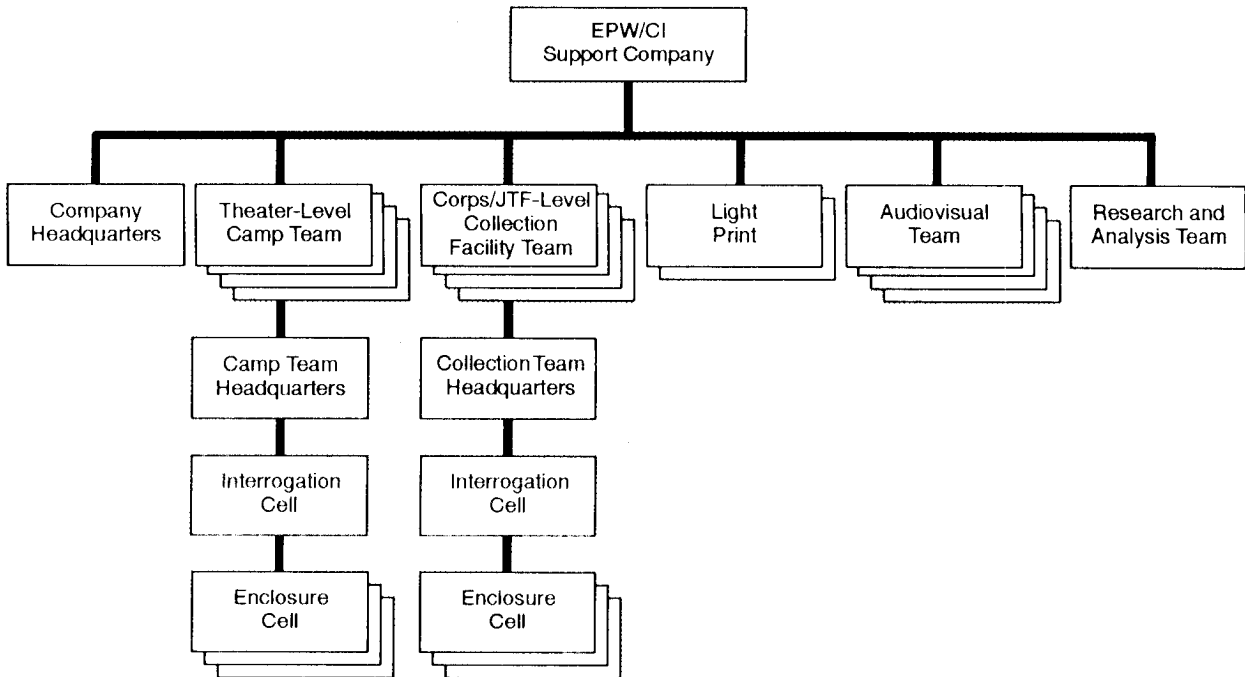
EPW/CI Support Company

Company Headquarters

Theater-Level Camp Team

Camp Team Headquarters

Interrogation Cell

Enclosure Cell

Corps/JTF-Level Collection Facility Team

Collection Team Headquarters

Interrogation Cell

Enclosure Cell

Light Print

Audiovisual Team

Research and Analysis Team